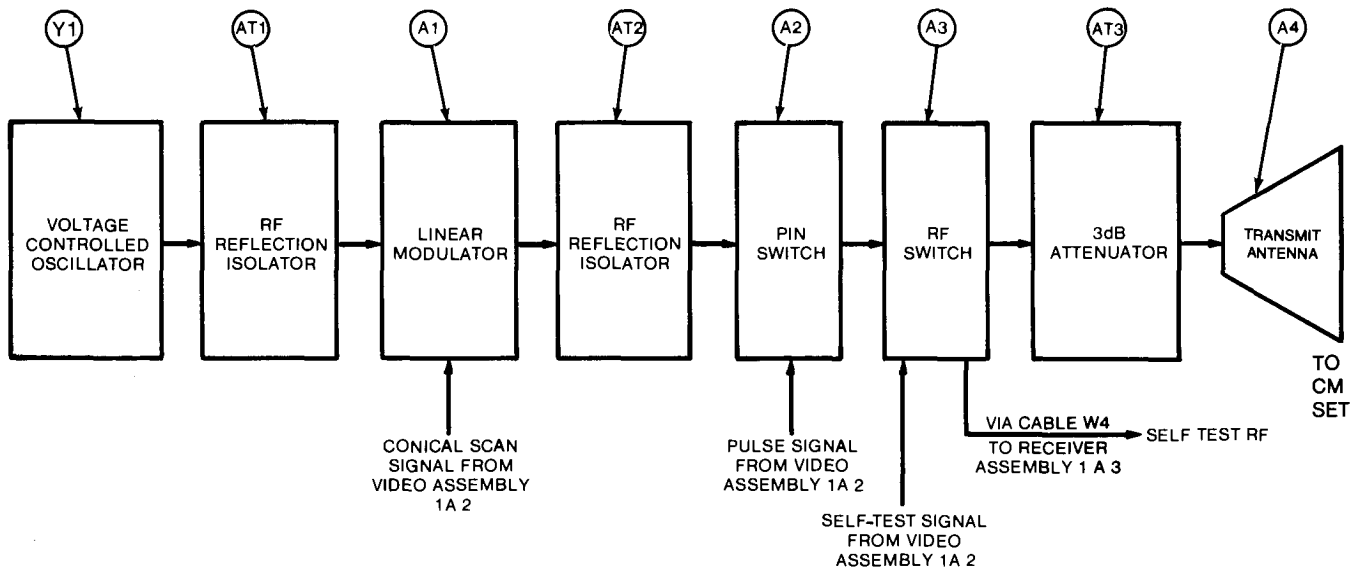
Y1

AT1

A1

AT2

A2

A3

AT3

A4

VOLTAGE CONTROLLED OSCILLATOR

RF REFLECTION ISOLATOR

LINEAR MODULATOR

RF REFLECTION ISOLATOR

PIN SWITCH

RF SWITCH

3dB ATTENUATOR

TRANSMIT ANTENNA

TO CM SET

CONICAL SCAN SIGNAL FROM VIDEO ASSEMBLY 1A 2

PULSE SIGNAL FROM VIDEO ASSEMBLY 1A 2

SELF-TEST SIGNAL FROM VIDEO ASSEMBLY 1A 2

VIA CABLE W4 TO RECEIVER ASSEMBLY 1 A 3

SELF TEST RF